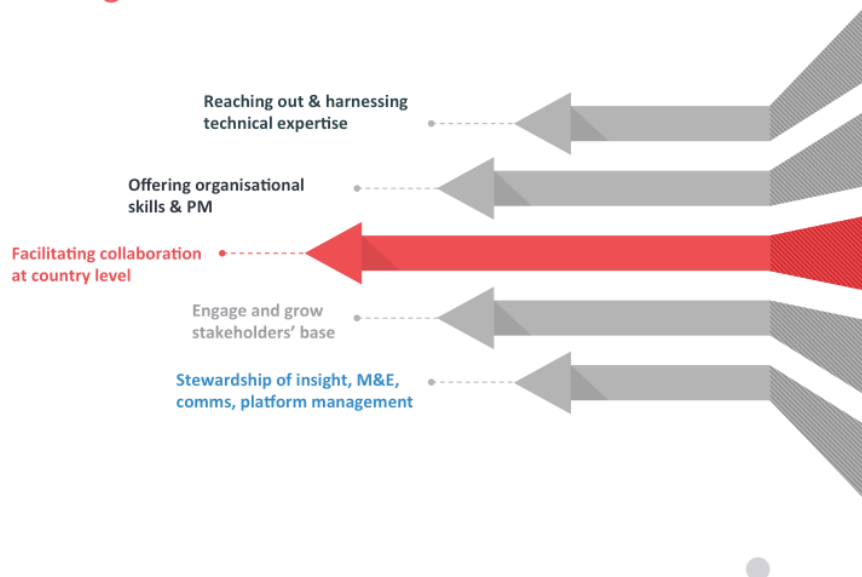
Reaching out & harnessing technical expertise

Offering organisational skills & PM

Facilitating collaboration at country level

Engage and grow stakeholders' base

Stewardship of insight, M&E, comms, platform management